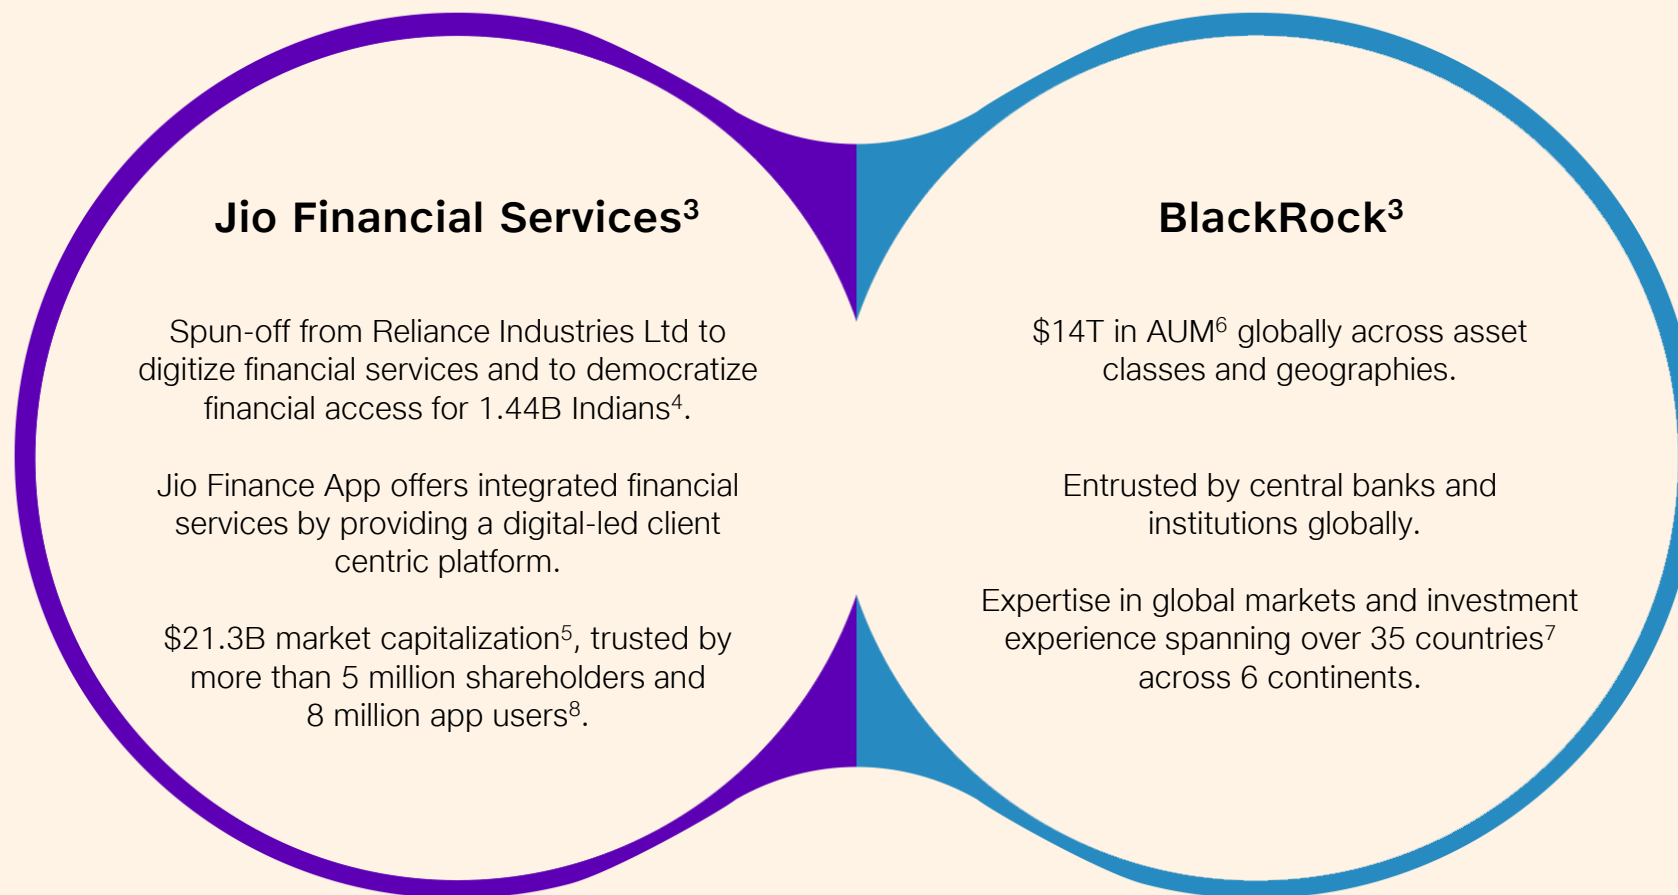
Jio Financial Services$^3$

Spun-off from Reliance Industries Ltd to digitize financial services and to democratize financial access for 1.44B Indians$^4$.

Jio Finance App offers integrated financial services by providing a digital-led client centric platform.

\$21.3B market capitalization$^5$, trusted by more than 5 million shareholders and 8 million app users$^8$.

BlackRock$^3$

\$14T in AUM$^6$ globally across asset classes and geographies.

Entrusted by central banks and institutions globally.

Expertise in global markets and investment experience spanning over 35 countries$^7$ across 6 continents.